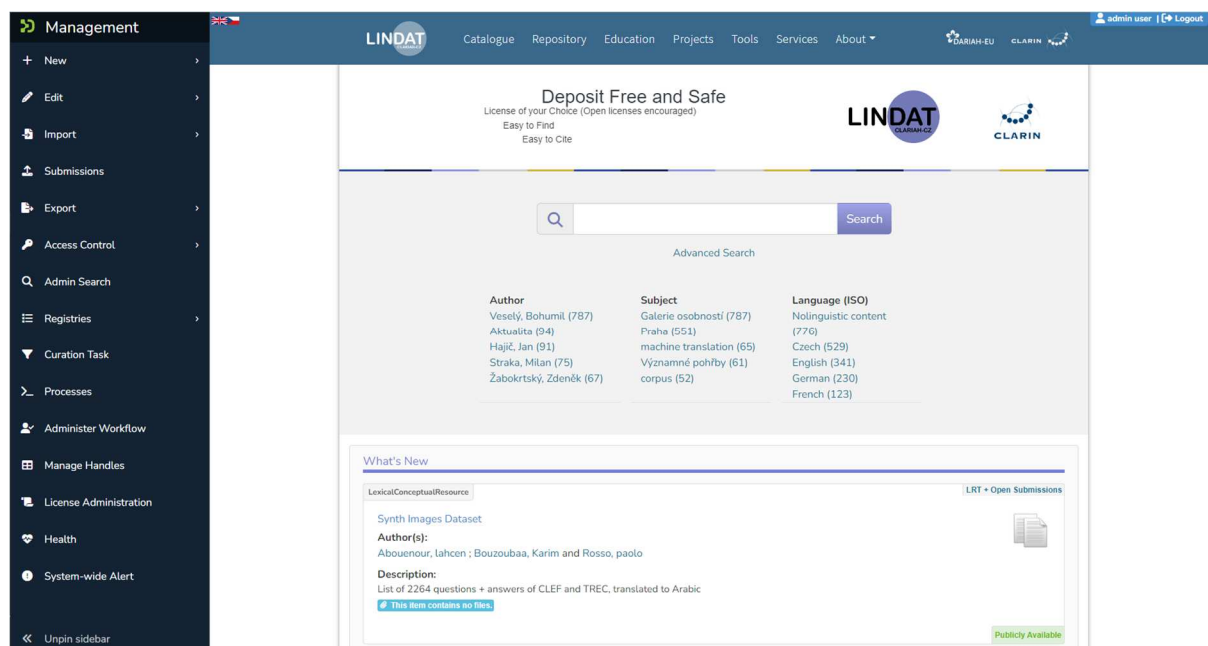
Management

+ New

Edit

Import

Submissions

Export

Access Control

Admin Search

Registries

Curation Task

Processes

Administer Workflow

Manage Handles

License Administration

Health

System-wide Alert

Unpin sidebar

LINDAT CLARIAH-CZ

Catalogue Repository Education Projects Tools Services About

DARIAH-EU CLARIN

admin user | Logout

Deposit Free and Safe
License of your Choice (Open licenses encouraged)
Easy to Find
Easy to Cite

LINDAT CLARIAH-CZ

CLARIN

Search

Advanced Search

| Author | Subject | Language (ISO) |
|---|---|---|
| Veselý, Bohumil (787) | Galerie osobností (787) | Nolinguistic content (776) |
| Aktualita (94) | Praha (551) | Czech (529) |
| Hajič, Jan (91) | machine translation (65) | English (341) |
| Straka, Milan (75) | Významné pohřby (61) | German (230) |
| Žabokrtský, Zdeněk (67) | corpus (52) | French (123) |

What's New

LexicalConceptualResource

LRT + Open Submissions

Synth Images Dataset

Author(s):
Abouenour, lahcen ; Bouzoubaa, Karim and Rosso, paolo

Description:
List of 2264 questions + answers of CLEF and TREC, translated to Arabic

This item contains no files.

Publicly Available